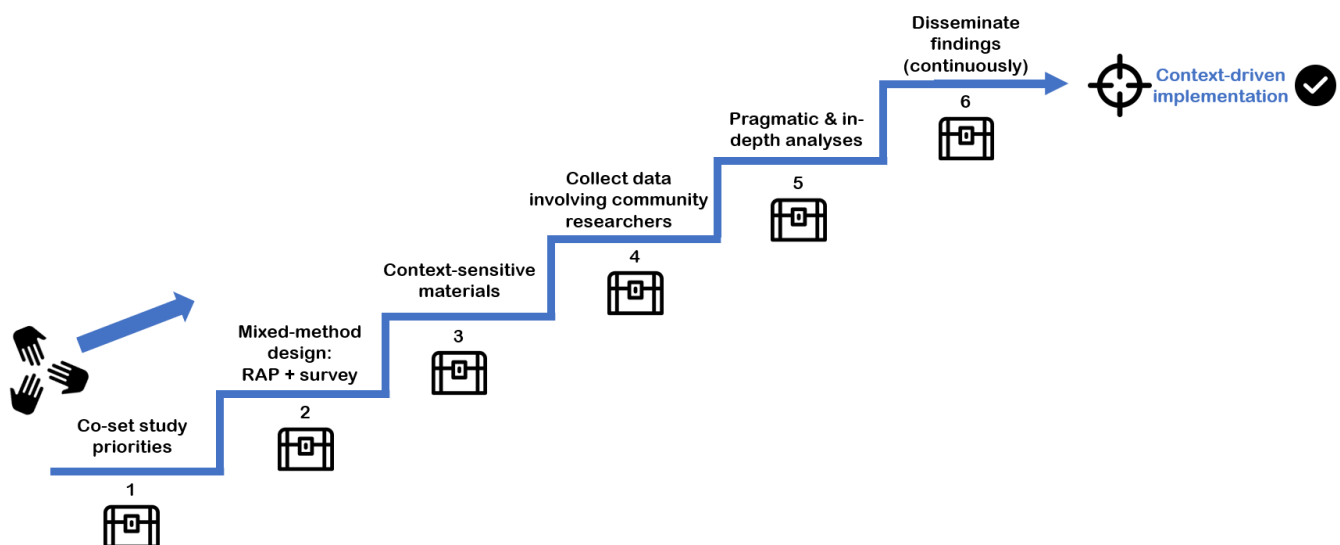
Co-set study priorities

1

Mixed-method design: RAP + survey

2

Context-sensitive materials

3

Collect data involving community researchers

4

Pragmatic & in-depth analyses

5

Disseminate findings (continuously)

6

Context-driven implementation